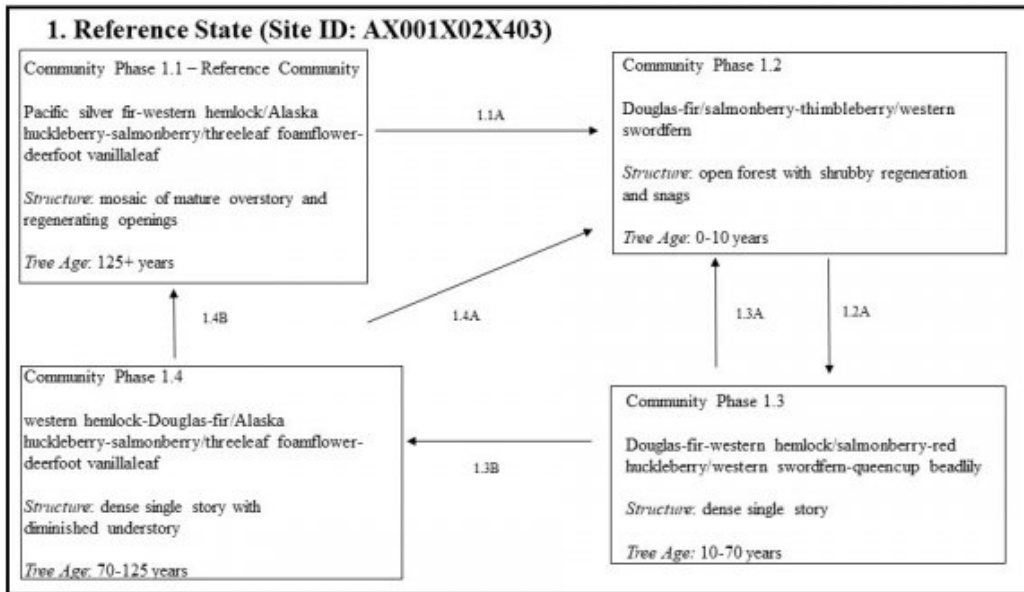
1. Reference State (Site ID: AX001X02X403)

Community Phase 1.1 – Reference Community

Pacific silver fir-western hemlock/Alaska huckleberry-salmonberry/threeleaf foamflower-deerfoot vanillaleaf

*Structure*: mosaic of mature overstory and regenerating openings

*Tree Age*: 125+ years

1.1A

Community Phase 1.2

Douglas-fir/salmonberry-thimbleberry/western swordfern

*Structure*: open forest with shrubby regeneration and snags

*Tree Age*: 0-10 years

1.4B

1.4A

1.3A

1.2A

Community Phase 1.4

western hemlock-Douglas-fir/Alaska huckleberry-salmonberry/threeleaf foamflower-deerfoot vanillaleaf

*Structure*: dense single story with diminished understory

*Tree Age*: 70-125 years

1.3B

Community Phase 1.3

Douglas-fir-western hemlock/salmonberry-red huckleberry/western swordfern-queencup beadlily

*Structure*: dense single story

*Tree Age*: 10-70 years